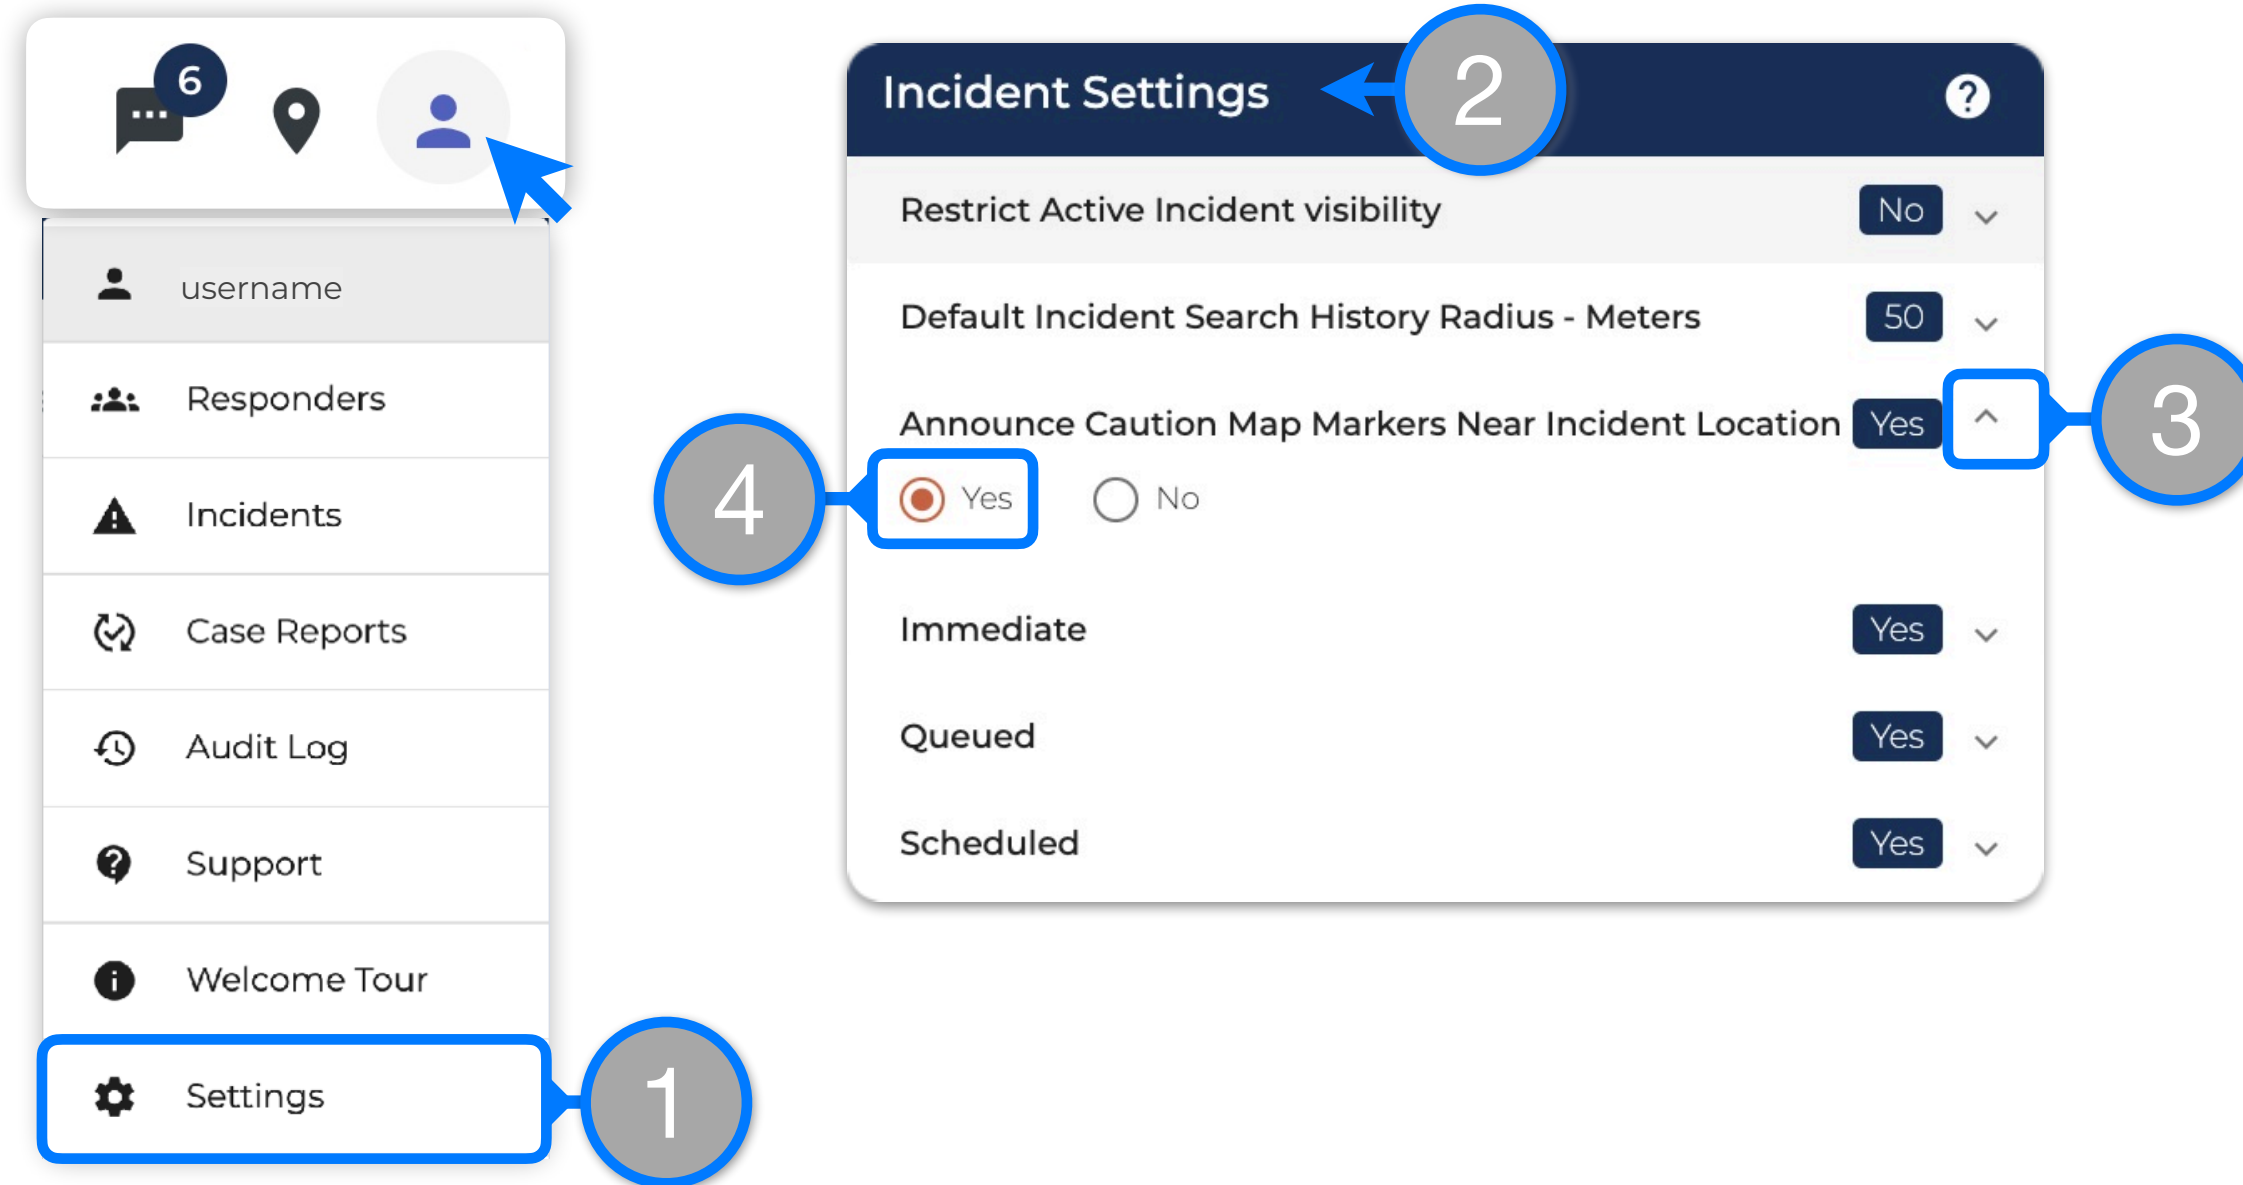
6

username

Responders

Incidents

Case Reports

Audit Log

Support

Welcome Tour

Settings

1

Incident Settings

2

?

Restrict Active Incident visibility No

Default Incident Search History Radius - Meters 50

Announce Caution Map Markers Near Incident Location Yes

3

4

Yes

No

Immediate Yes

Queued Yes

Scheduled Yes